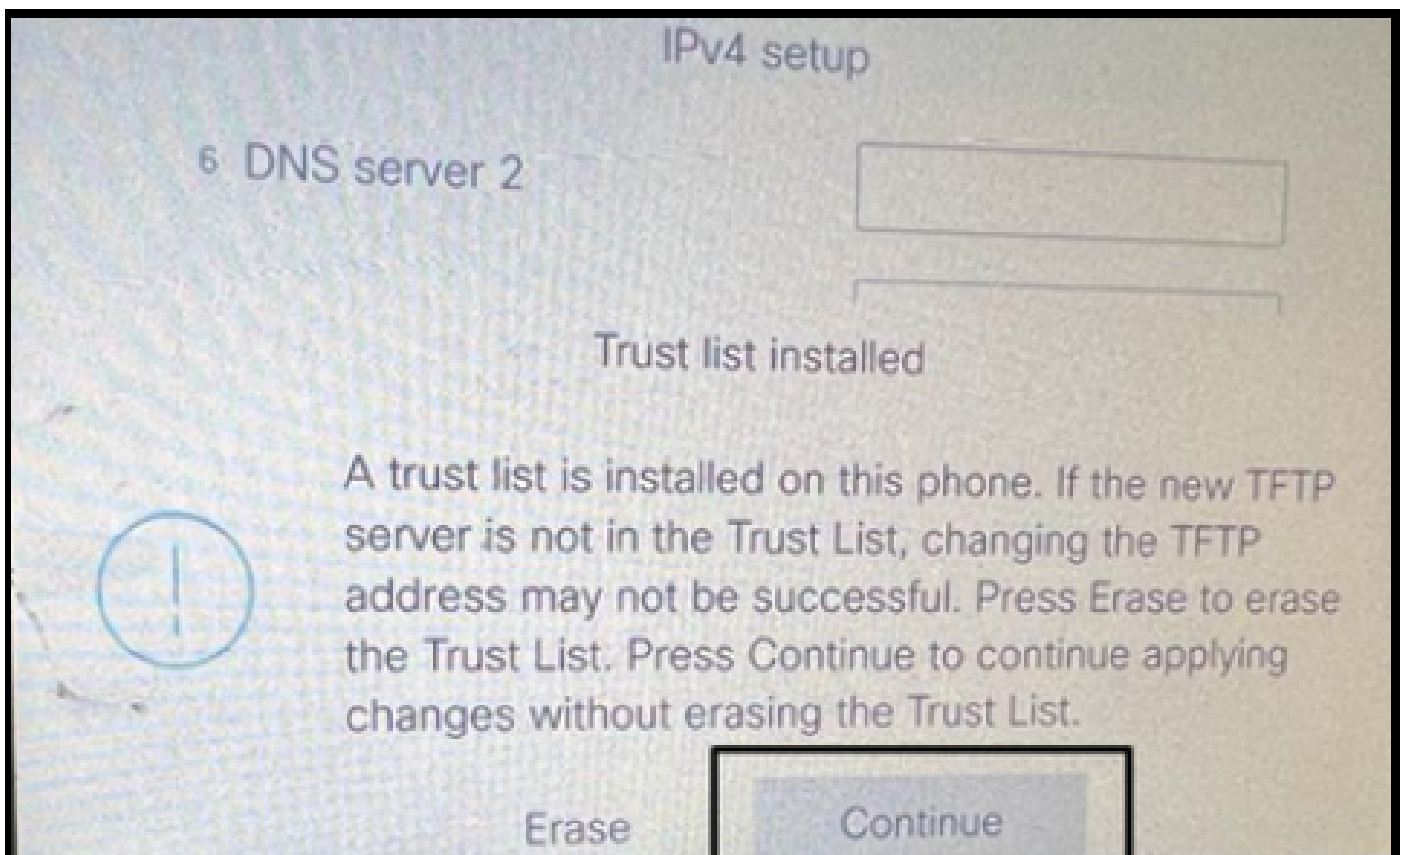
IPv4 setup

6 DNS server 2

Trust list installed

A trust list is installed on this phone. If the new TFTP server is not in the Trust List, changing the TFTP address may not be successful. Press Erase to erase the Trust List. Press Continue to continue applying changes without erasing the Trust List.

Erase

Continue